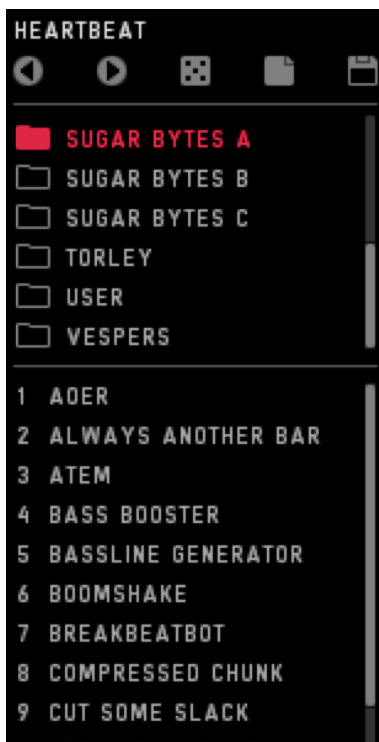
HEARTBEAT

SUGAR BYTES A
SUGAR BYTES B
SUGAR BYTES C
TORLEY
USER
VESPERS

1 AOER
2 ALWAYS ANOTHER BAR
3 ATEM
4 BASS BOOSTER
5 BASSLINE GENERATOR
6 BOOMSHAKE
7 BREAKBEATBOT
8 COMPRESSED CHUNK
9 CUT SOME SLACK